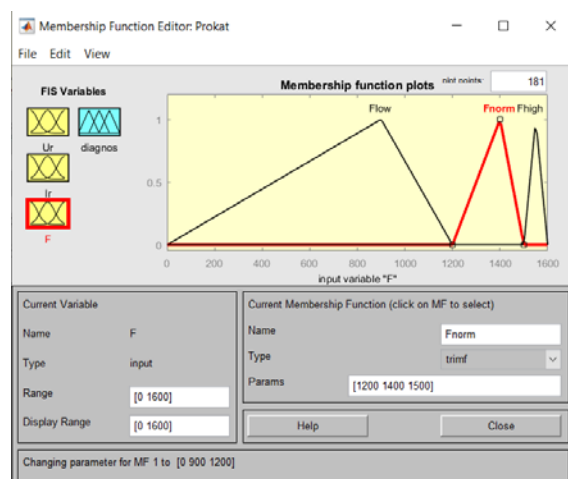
Membership Function Editor: Prokat

File Edit View

FIS Variables

Ur diagnos

Ir

F

Membership function plots

plot points: 181

Flow Fnorm Fhigh

1

0.5

0

0 200 400 600 800 1000 1200 1400 1600

input variable "F"

Current Variable

Name F

Type input

Range [0 1600]

Display Range [0 1600]

Current Membership Function (click on MF to select)

Name Fnorm

Type trimf

Params [1200 1400 1500]

Help

Close

Changing parameter for MF 1 to [0 900 1200]